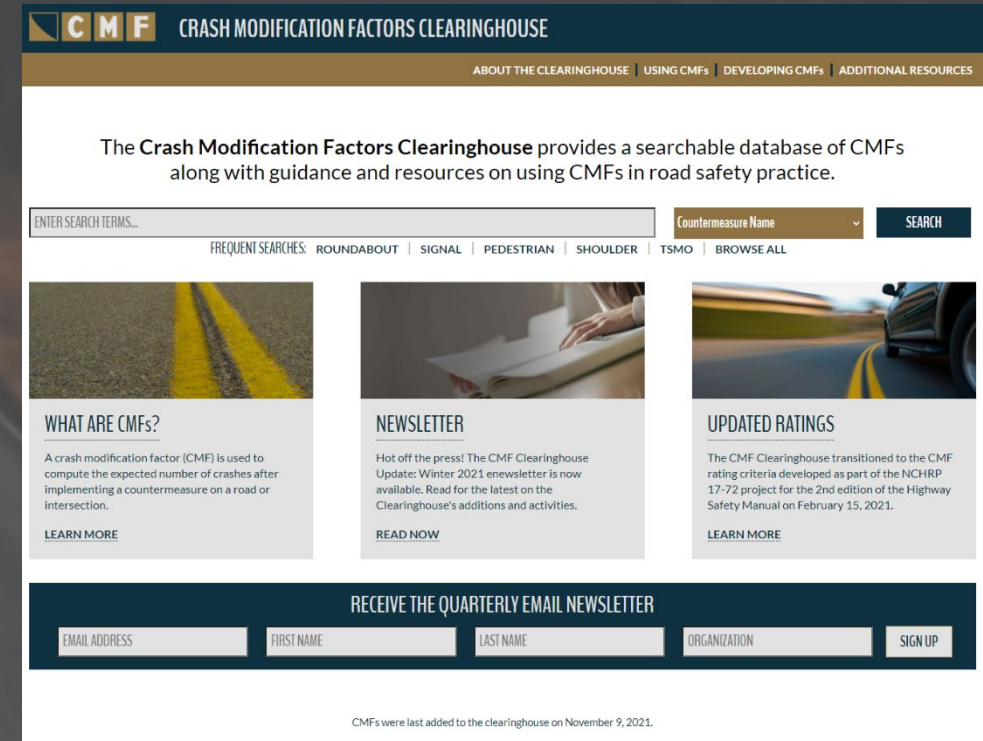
CMF CRASH MODIFICATION FACTORS CLEARINGHOUSE

ABOUT THE CLEARINGHOUSE | USING CMFs | DEVELOPING CMFs | ADDITIONAL RESOURCES

The Crash Modification Factors Clearinghouse provides a searchable database of CMFs along with guidance and resources on using CMFs in road safety practice.

ENTER SEARCH TERMS...

Countermeasure Name

SEARCH

FREQUENT SEARCHES: ROUNDABOUT | SIGNAL | PEDESTRIAN | SHOULDER | TSMO | BROWSE ALL

WHAT ARE CMFs?

A crash modification factor (CMF) is used to compute the expected number of crashes after implementing a countermeasure on a road or intersection.

LEARN MORE

NEWSLETTER

Hot off the press! The CMF Clearinghouse Update: Winter 2021 enewsletter is now available. Read for the latest on the Clearinghouse's additions and activities.

READ NOW

UPDATED RATINGS

The CMF Clearinghouse transitioned to the CMF rating criteria developed as part of the NCHRP 17-72 project for the 2nd edition of the Highway Safety Manual on February 15, 2021.

LEARN MORE

RECEIVE THE QUARTERLY EMAIL NEWSLETTER

EMAIL ADDRESS

FIRST NAME

LAST NAME

ORGANIZATION

SIGN UP

CMFs were last added to the clearinghouse on November 9, 2021.